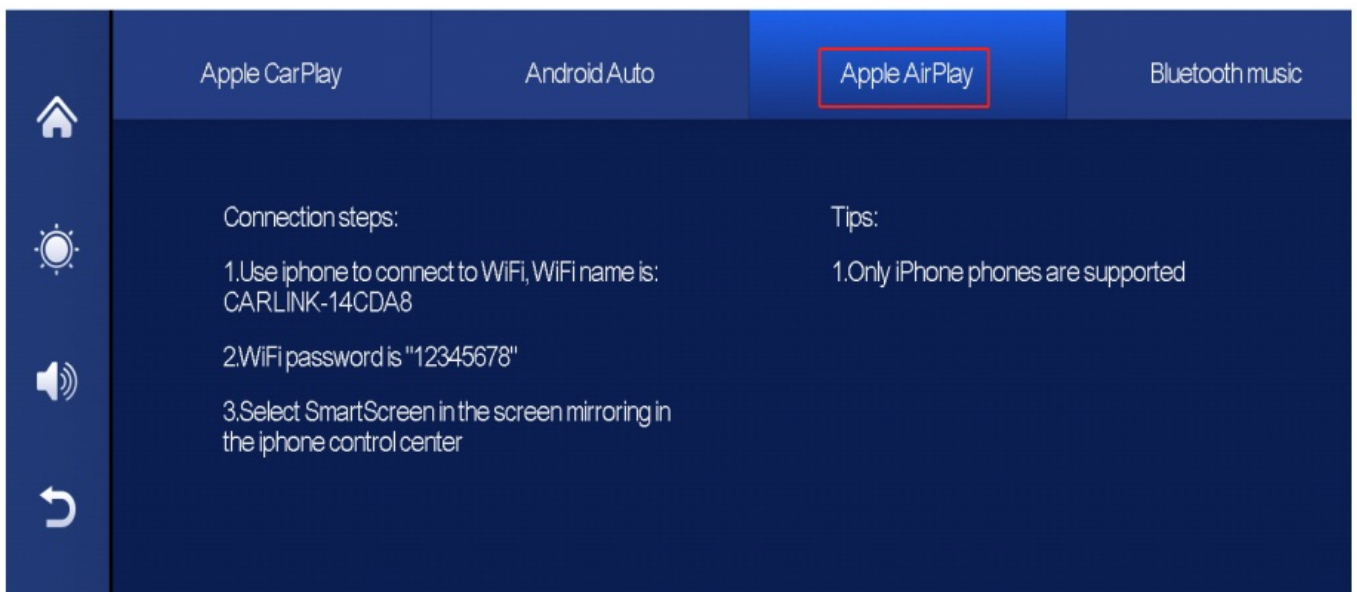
Apple CarPlay

Android Auto

Apple AirPlay

Bluetooth music

Connection steps:

1.Use iphone to connect to WiFi, WiFi name is: CARLINK-14CDA8

2.WiFi password is "12345678"

3.Select SmartScreen in the screen mirroring in the iphone control center

Tips:

1.Only iPhone phones are supported